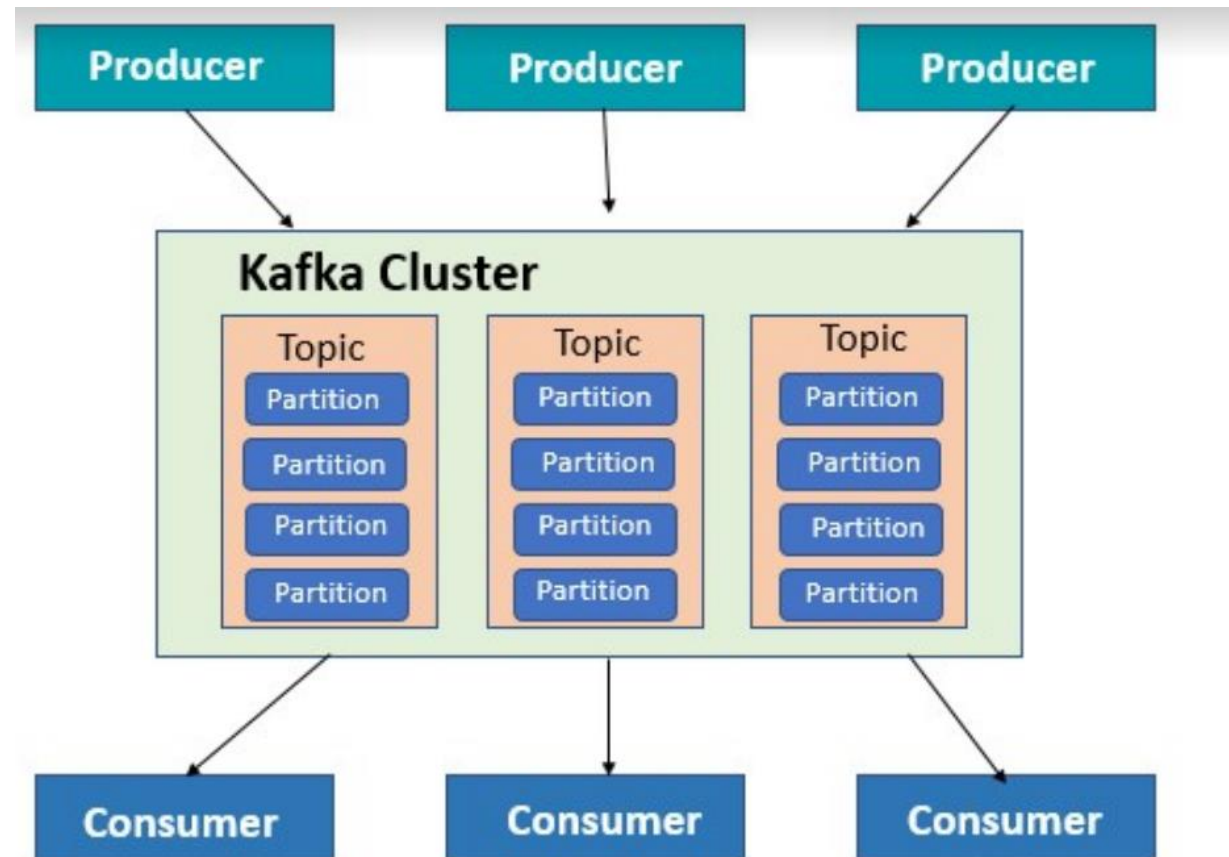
Producer
Producer
Producer

Kafka Cluster

Topic
Partition
Partition
Partition
Partition

Topic
Partition
Partition
Partition
Partition

Topic
Partition
Partition
Partition
Partition

Consumer
Consumer
Consumer